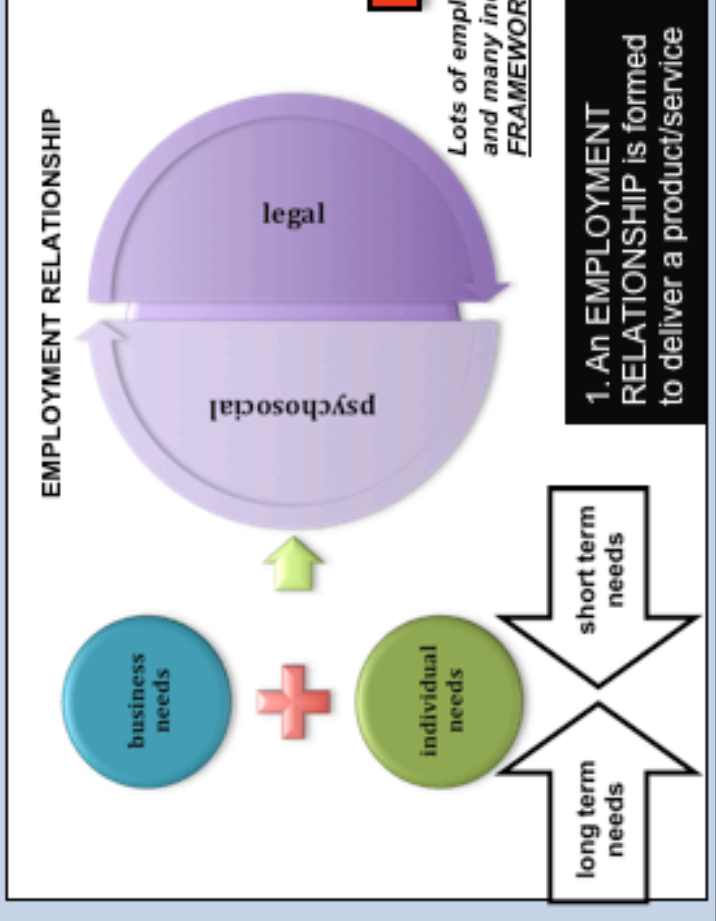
EMPLOYMENT RELATIONSHIP

legal

psychosocial

Lots of empl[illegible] and many in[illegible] FRAMEWOR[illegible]

1. An EMPLOYMENT RELATIONSHIP is formed to deliver a product/service

business needs

individual needs

short term needs

long term needs